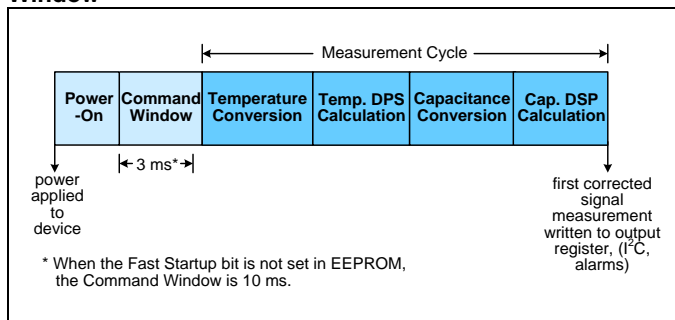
Window

Measurement Cycle

| Power -On | Command Window | Temperature Conversion | Temp. DPS Calculation | Capacitance Conversion | Cap. DSP Calculation |
|---|---|---|---|---|---|

3 ms*

power applied to device

first corrected signal measurement written to output register, ($I^2C$, alarms)

* When the Fast Startup bit is not set in EEPROM, the Command Window is 10 ms.